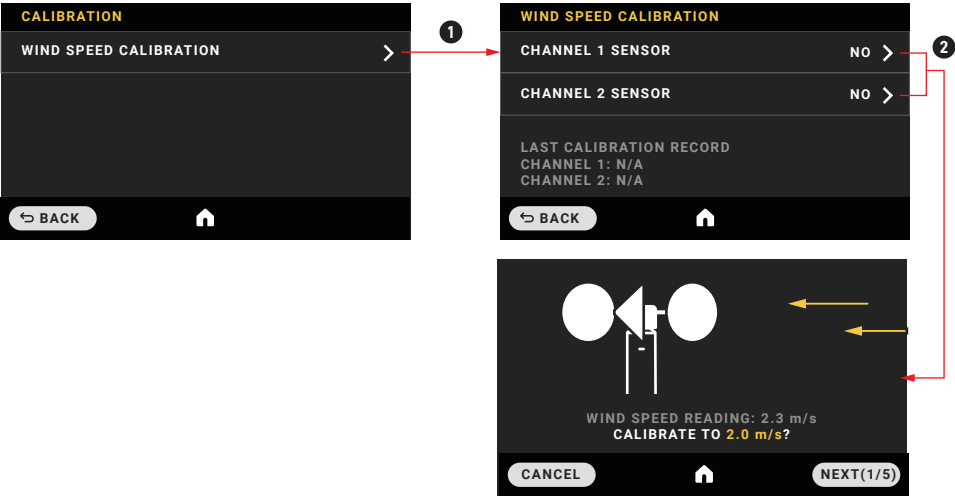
CALIBRATION
WIND SPEED CALIBRATION
BACK

1

WIND SPEED CALIBRATION
CHANNEL 1 SENSOR NO
CHANNEL 2 SENSOR NO

LAST CALIBRATION RECORD
CHANNEL 1: N/A
CHANNEL 2: N/A
BACK

2

WIND SPEED READING: 2.3 m/s
CALIBRATE TO 2.0 m/s?
CANCEL
NEXT(1/5)